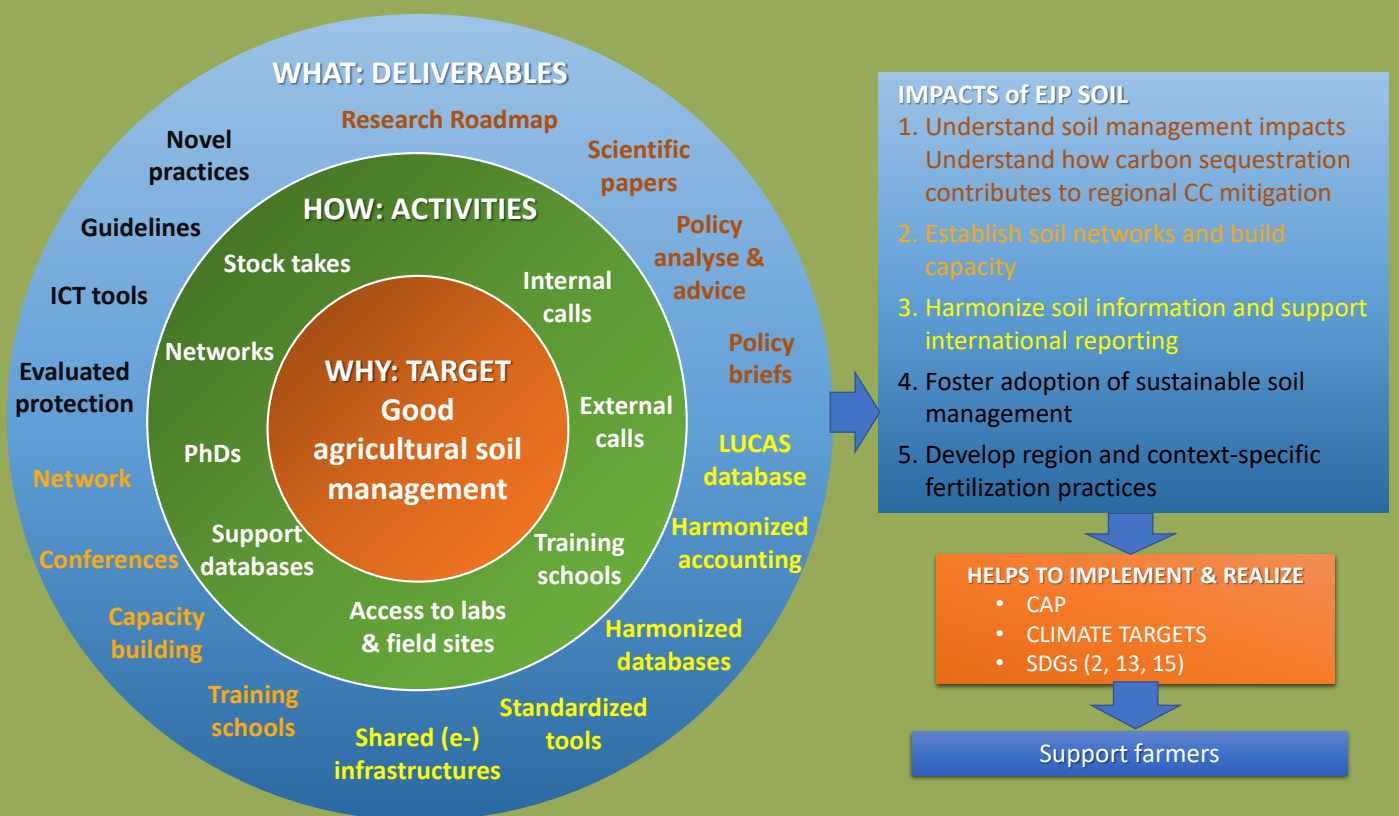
WHAT: DELIVERABLES

Research Roadmap

Novel practices

Scientific papers

Guidelines

Policy analyse & advice

ICT tools

Policy briefs

Evaluated protection

LUCAS database

Network

Harmonized accounting

Conferences

Capacity building

Harmonized databases

Training schools

Standardized tools

Shared (e-) infrastructures

HOW: ACTIVITIES

Stock takes

Internal calls

Networks

External calls

PhDs

Support databases

Training schools

Access to labs & field sites

WHY: TARGET
Good agricultural soil management

IMPACTS of EJP SOIL
1. Understand soil management impacts
Understand how carbon sequestration contributes to regional CC mitigation
2. Establish soil networks and build capacity
3. Harmonize soil information and support international reporting
4. Foster adoption of sustainable soil management
5. Develop region and context-specific fertilization practices

HELPS TO IMPLEMENT & REALIZE
• CAP
• CLIMATE TARGETS
• SDGs (2, 13, 15)

Support farmers